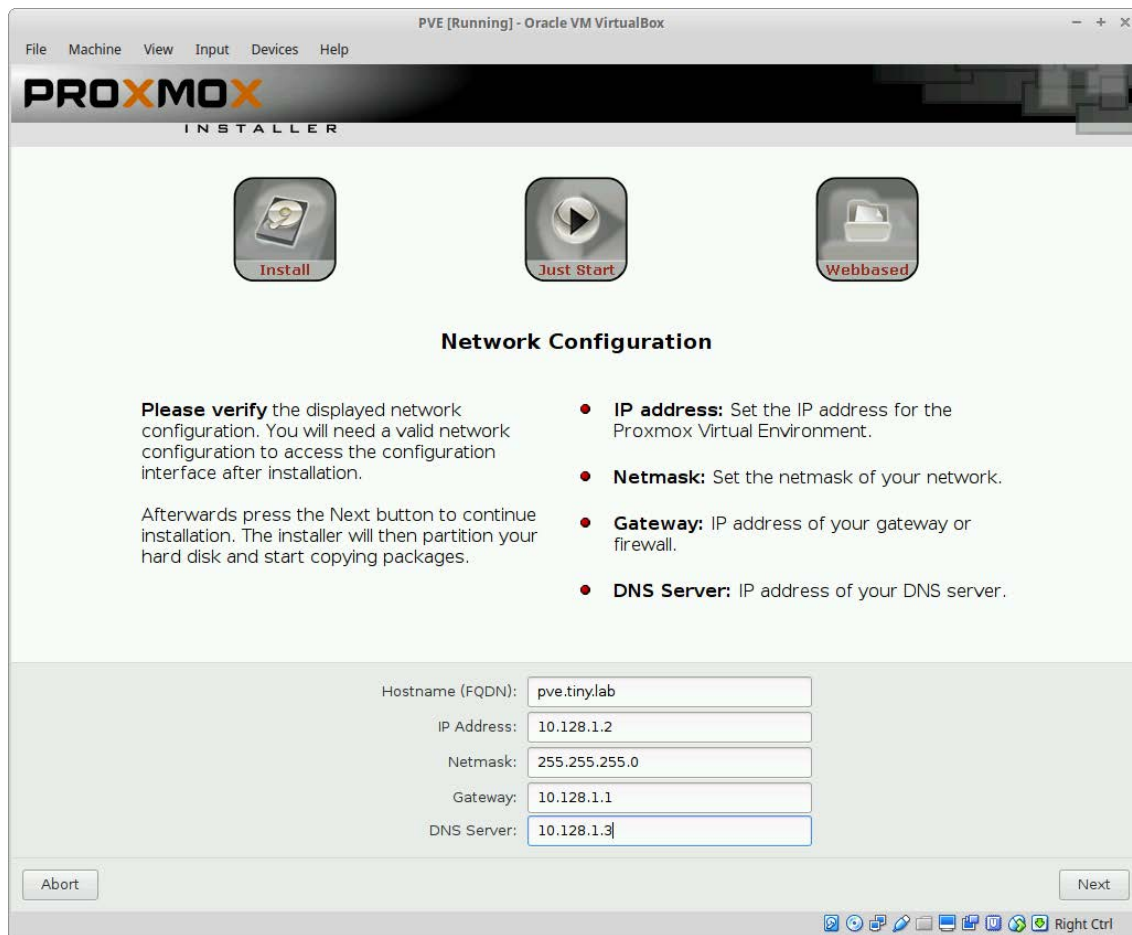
PVE [Running] - Oracle VM VirtualBox

File Machine View Input Devices Help

PROXMOX
INSTALLER

Install

Just Start

Webbased

Network Configuration

**Please verify** the displayed network configuration. You will need a valid network configuration to access the configuration interface after installation.

Afterwards press the Next button to continue installation. The installer will then partition your hard disk and start copying packages.

- **IP address:** Set the IP address for the Proxmox Virtual Environment.
- **Netmask:** Set the netmask of your network.
- **Gateway:** IP address of your gateway or firewall.
- **DNS Server:** IP address of your DNS server.

Hostname (FQDN): pve.tiny.lab
IP Address: 10.128.1.2
Netmask: 255.255.255.0
Gateway: 10.128.1.1
DNS Server: 10.128.1.3

Abort

Next

Right Ctrl